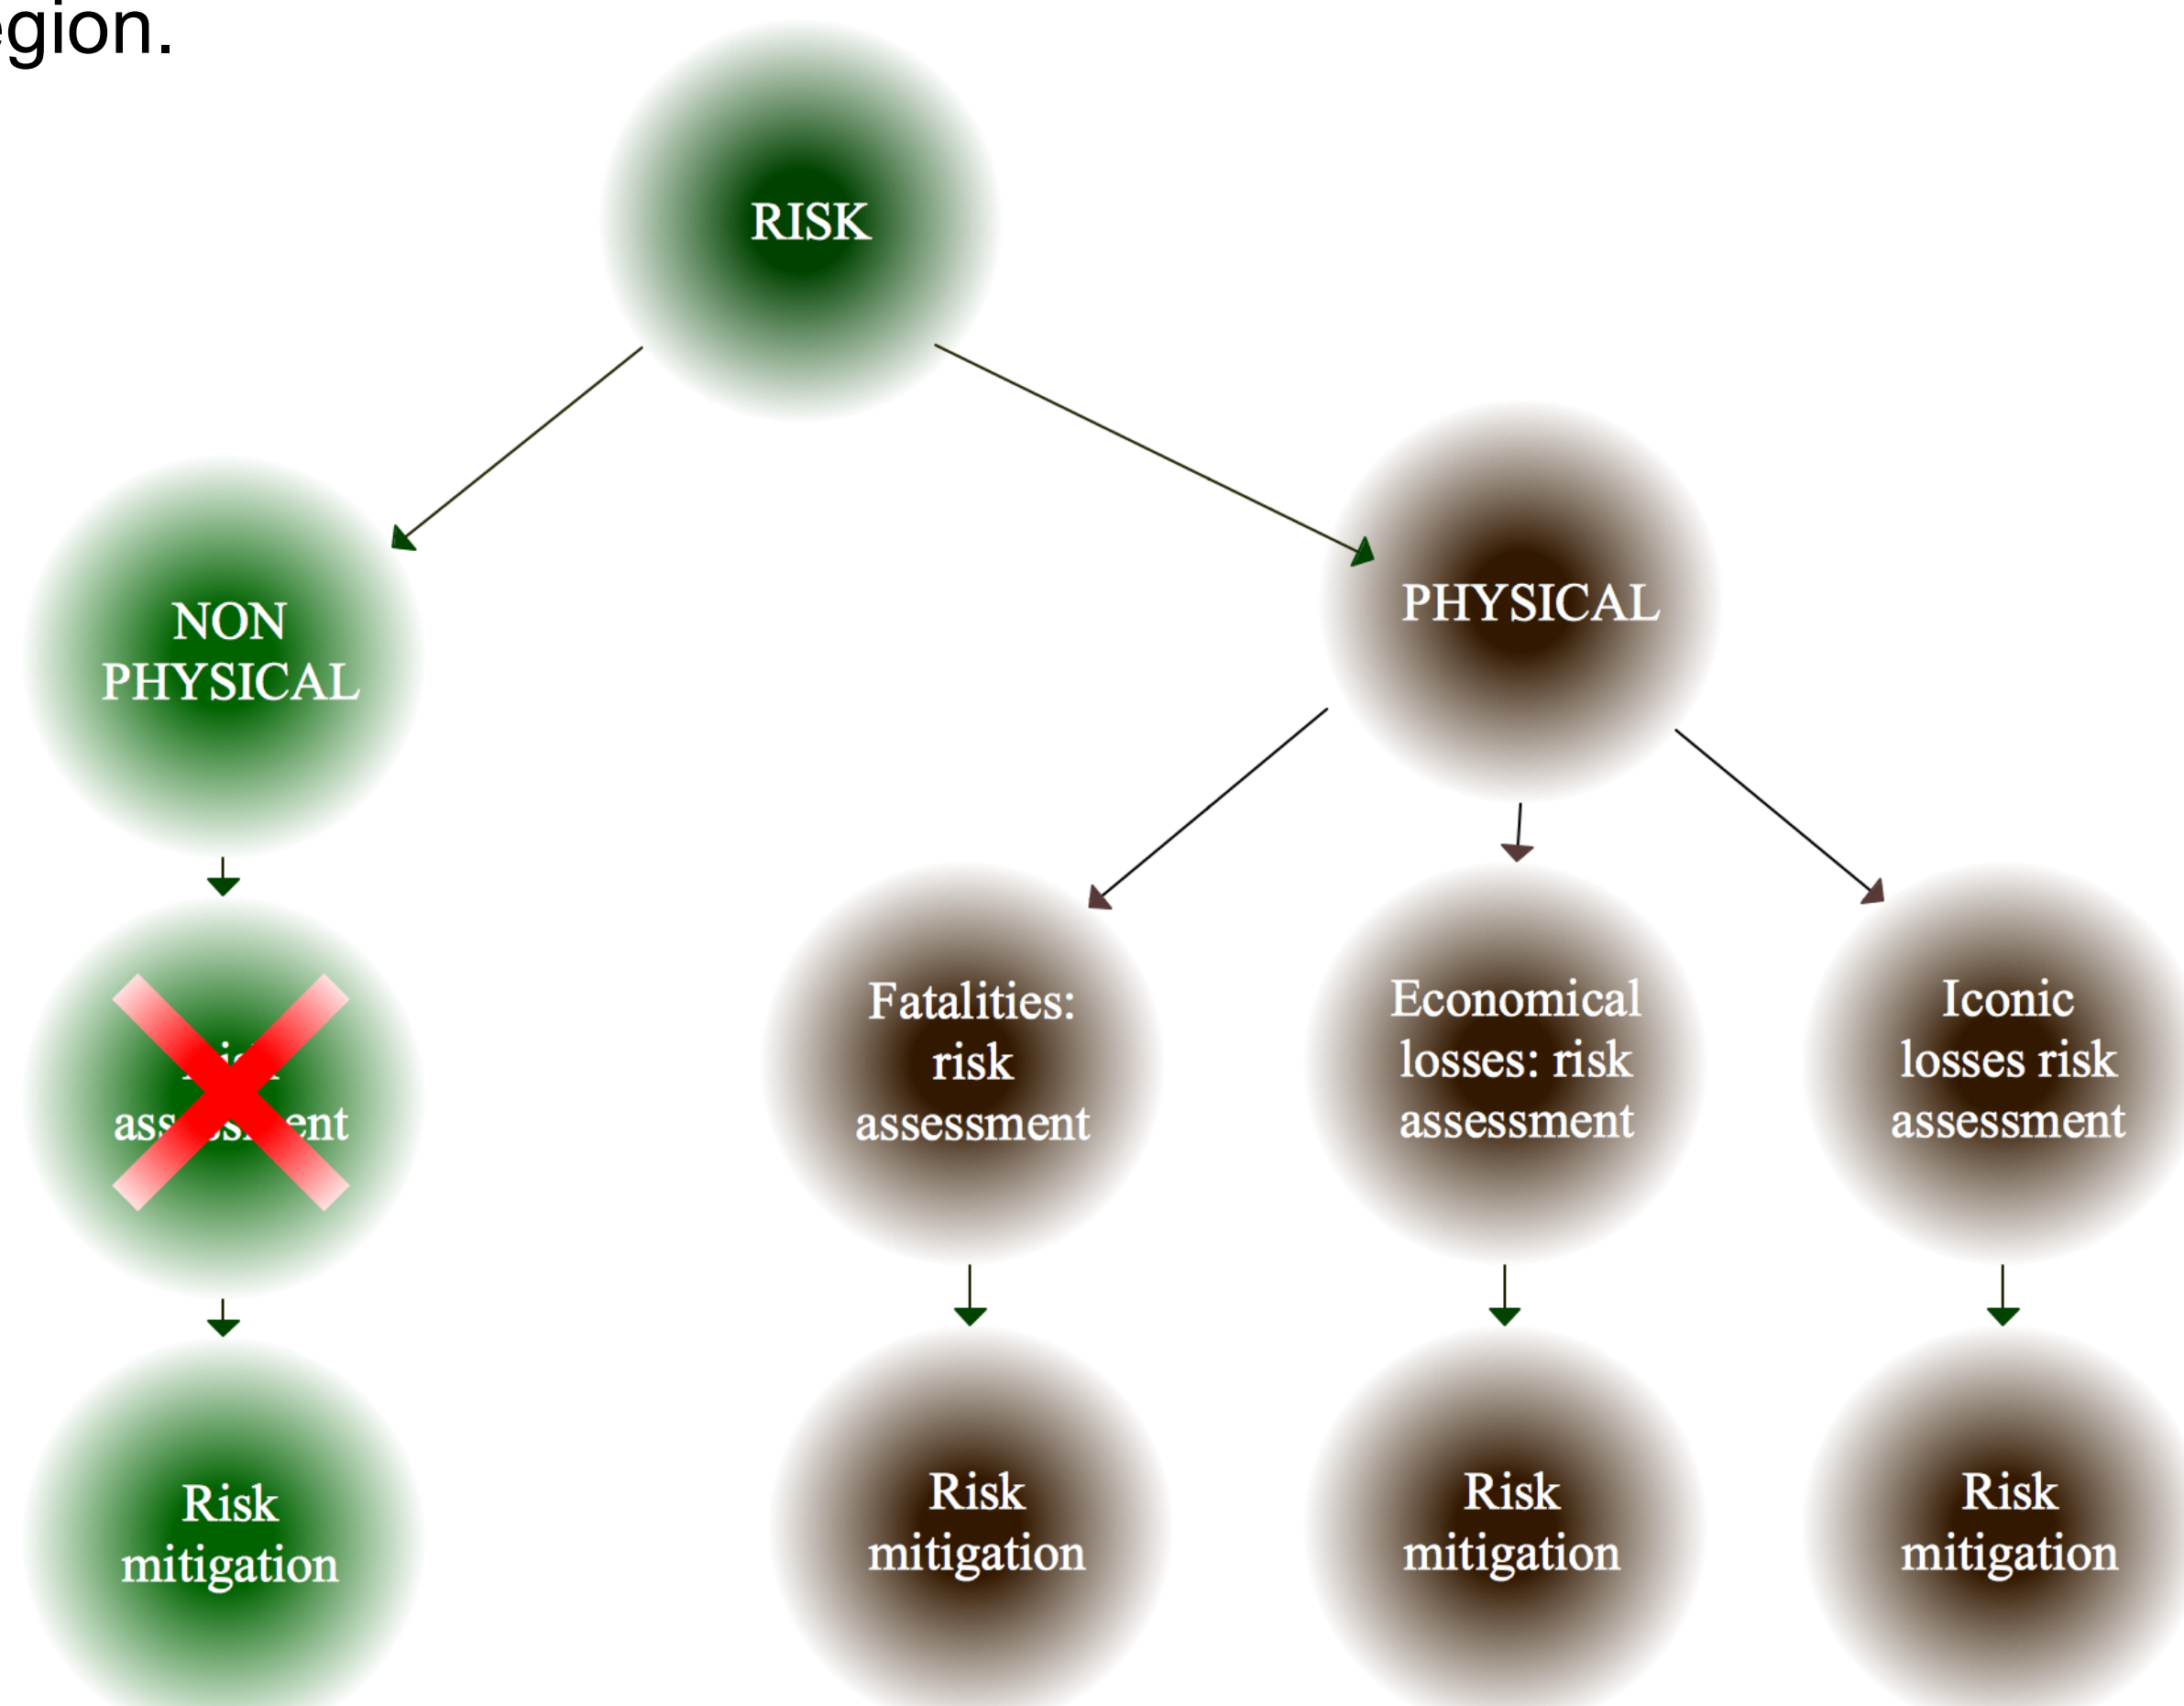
egion.

RISK

NON PHYSICAL

PHYSICAL

Risk assessment

Risk mitigation

Fatalities: risk assessment

Economical losses: risk assessment

Iconic losses risk assessment

Risk mitigation

Risk mitigation

Risk mitigation